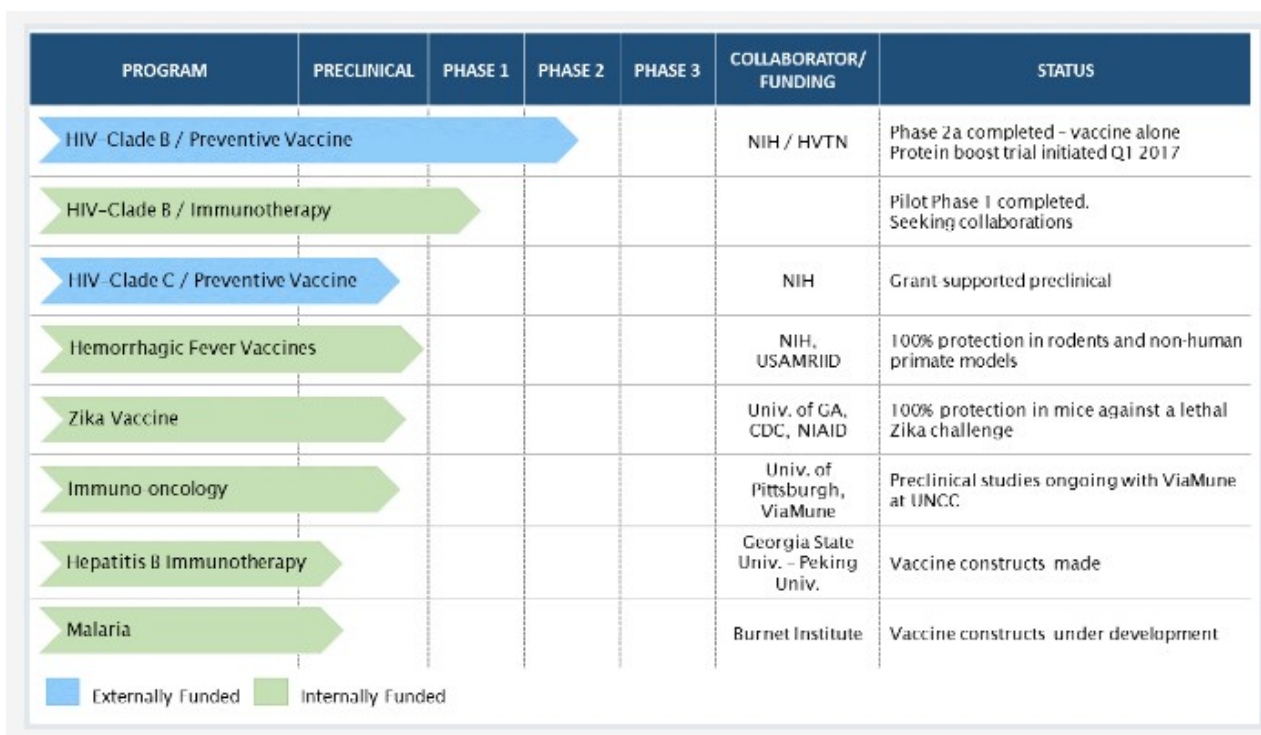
| PROGRAM | PRECLINICAL | PHASE 1 | PHASE 2 | PHASE 3 | COLLABORATOR/ FUNDING | STATUS |
|---|---|---|---|---|---|---|
| HIV-Clade B / Preventive Vaccine | | | | | NIH / HVTN | Phase 2a completed - vaccine alone Protein boost trial initiated Q1 2017 |
| HIV-Clade B / Immunotherapy | | | | | | Pilot Phase 1 completed. Seeking collaborations |
| HIV-Clade C / Preventive Vaccine | | | | | NIH | Grant supported preclinical |
| Hemorrhagic Fever Vaccines | | | | | NIH, USAMRIID | 100% protection in rodents and non-human primate models |
| Zika Vaccine | | | | | Univ. of GA, CDC, NIAID | 100% protection in mice against a lethal Zika challenge |
| Immuno oncology | | | | | Univ. of Pittsburgh, ViaMune | Preclinical studies ongoing with ViaMune at UNCC |
| Hepatitis B Immunotherapy | | | | | Georgia State Univ. - Peking Univ. | Vaccine constructs made |
| Malaria | | | | | Burnet Institute | Vaccine constructs under development |

Externally Funded Internally Funded